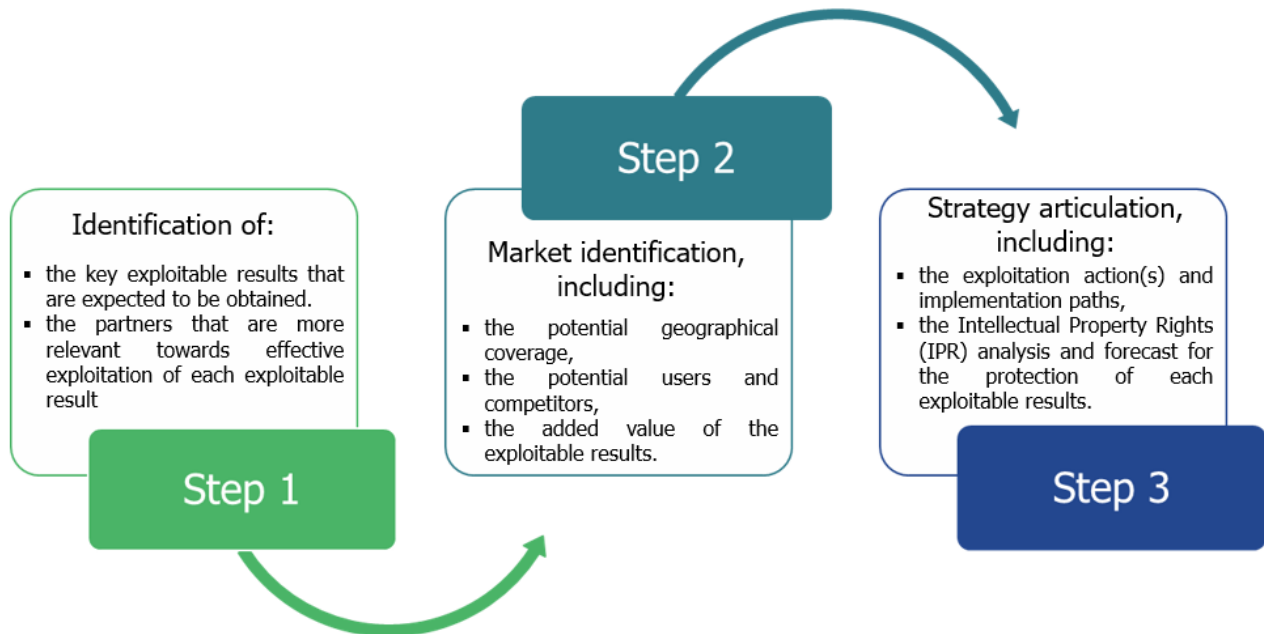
Identification of:

- the key exploitable results that are expected to be obtained.
- the partners that are more relevant towards effective exploitation of each exploitable result

Step 1

Step 2

Market identification, including:

- the potential geographical coverage,
- the potential users and competitors,
- the added value of the exploitable results.

Strategy articulation, including:

- the exploitation action(s) and implementation paths,
- the Intellectual Property Rights (IPR) analysis and forecast for the protection of each exploitable results.

Step 3